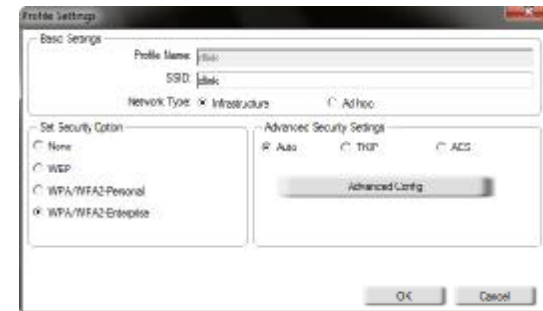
Profile Settings

Basic Settings

Profile Name: dlink

SSID: dlink

Network Type: Infrastructure Ad hoc

Set Security Option

None

WEP

WPA/WPA2-Personal

WPA/WPA2-Enterprise

Advanced Security Settings

Auto TKIP AES

Advanced Config

OK Cancel